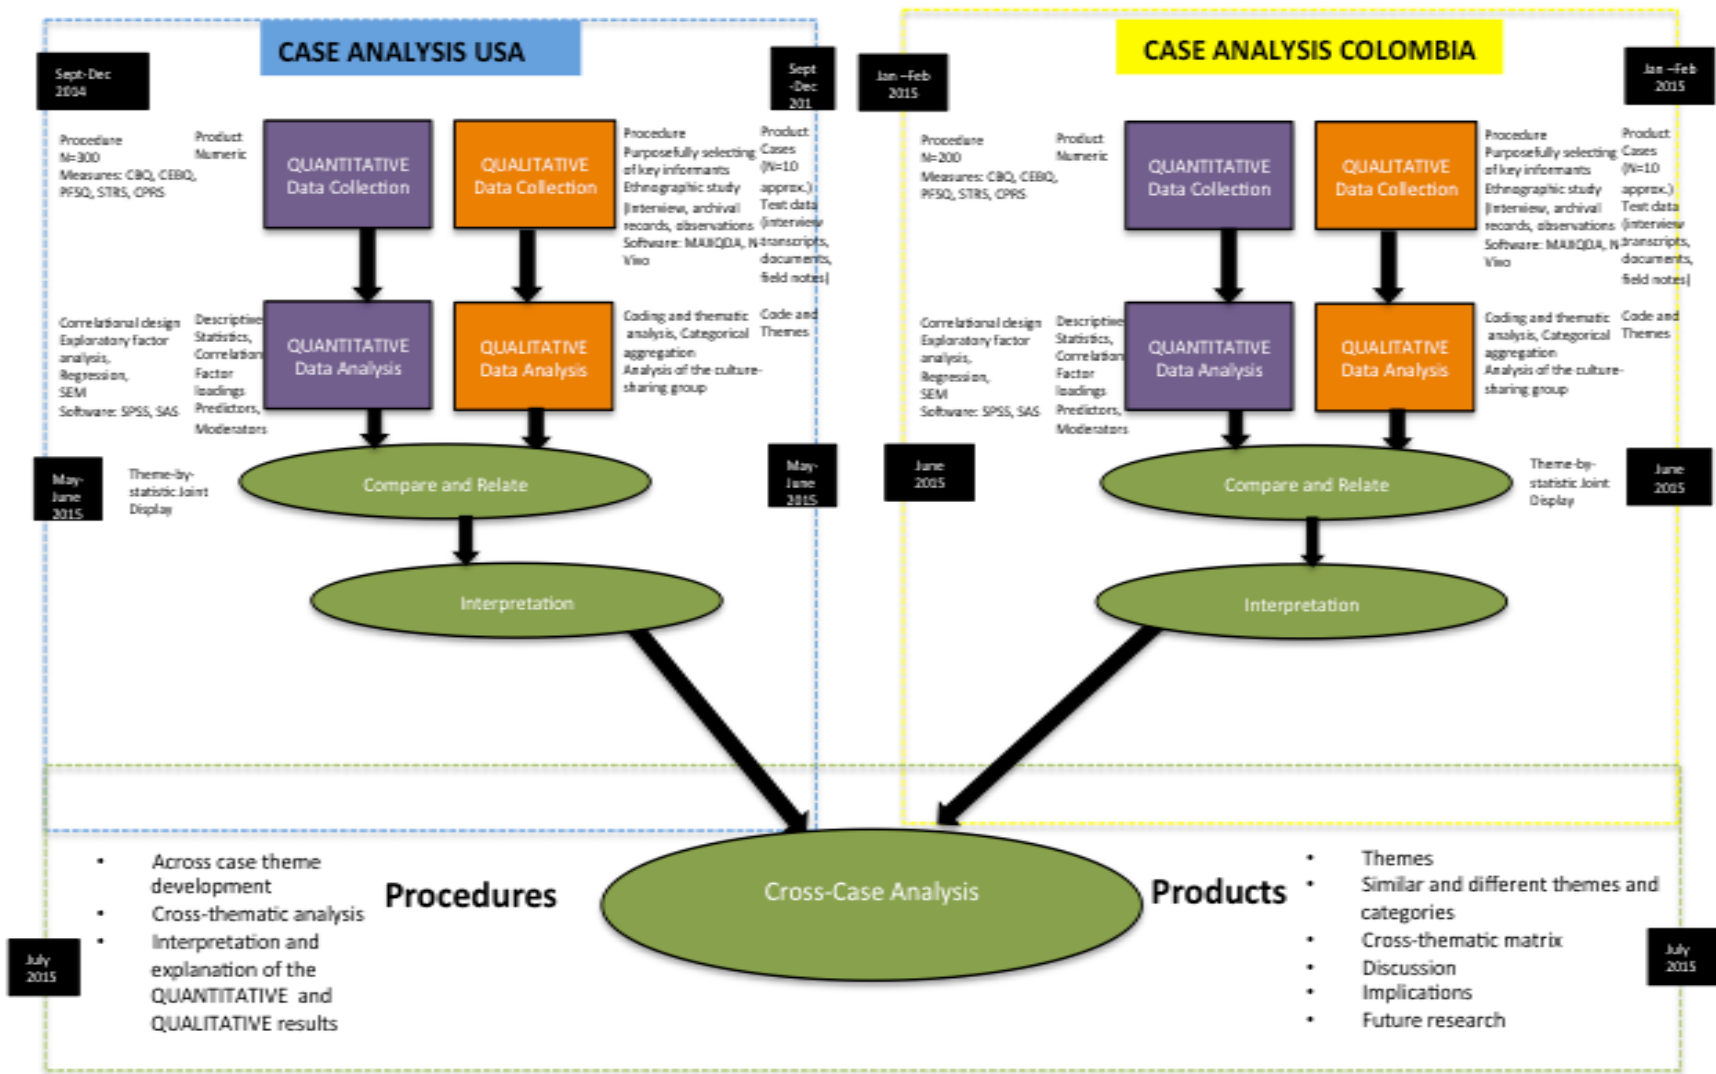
CASE ANALYSIS USA

Sept-Dec 2014

Procedure
N=300
Measures: CBQ, CEBQ, PFSQ, STRS, CPRS

Product
Numeric

QUANTITATIVE Data Collection

QUALITATIVE Data Collection

Procedure
Purposefully selecting of key informants
Ethnographic study (interview, archival records, observations
Software: MAXQDA, NVivo

Product
Cases (N=10 approx.)
Text data (interview transcripts, documents, field notes)

Sept -Dec 201

Correlational design
Exploratory factor analysis,
Regression,
SEM
Software: SPSS, SAS

Descriptive Statistics, Correlation Factor loadings Predictors, Moderators

QUANTITATIVE Data Analysis

QUALITATIVE Data Analysis

Coding and thematic analysis, Categorical aggregation
Analysis of the culture-sharing group

Code and Themes

May-June 2015

Theme-by-statistic Joint Display

Compare and Relate

May-June 2015

Interpretation

CASE ANALYSIS COLOMBIA

Jan –Feb 2015

Procedure
N=200
Measures: CBQ, CEBQ, PFSQ, STRS, CPRS

Product
Numeric

QUANTITATIVE Data Collection

QUALITATIVE Data Collection

Procedure
Purposefully selecting of key informants
Ethnographic study (interview, archival records, observations
Software: MAXQDA, NVivo

Product
Cases (N=10 approx.)
Text data (interview transcripts, documents, field notes)

Jan –Feb 2015

Correlational design
Exploratory factor analysis,
Regression,
SEM
Software: SPSS, SAS

Descriptive Statistics, Correlation Factor loadings Predictors, Moderators

QUANTITATIVE Data Analysis

QUALITATIVE Data Analysis

Coding and thematic analysis, Categorical aggregation
Analysis of the culture-sharing group

Code and Themes

June 2015

Compare and Relate

Theme-by-statistic Joint Display

June 2015

Interpretation

• Across case theme development
• Cross-thematic analysis
• Interpretation and explanation of the QUANTITATIVE and QUALITATIVE results

Procedures

July 2015

Cross-Case Analysis

Products

• Themes
• Similar and different themes and categories
• Cross-thematic matrix
• Discussion
• Implications
• Future research

July 2015